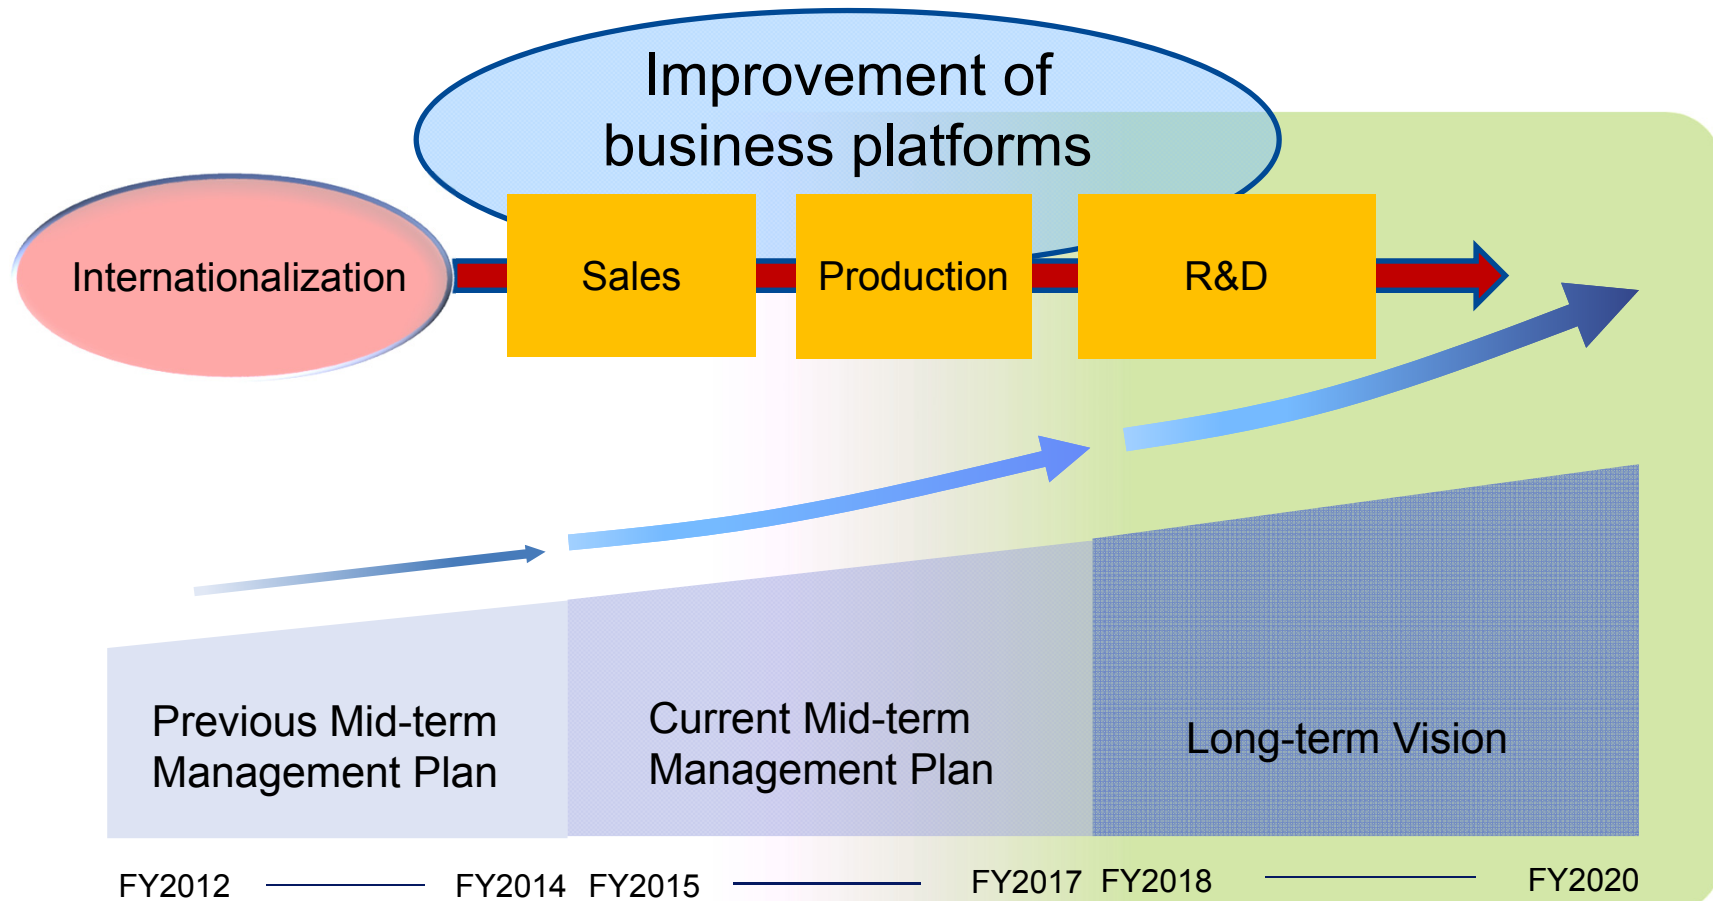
Improvement of business platforms

Internationalization

Sales

Production

R&D

Previous Mid-term Management Plan

Current Mid-term Management Plan

Long-term Vision

FY2012 FY2014 FY2015 FY2017 FY2018 FY2020